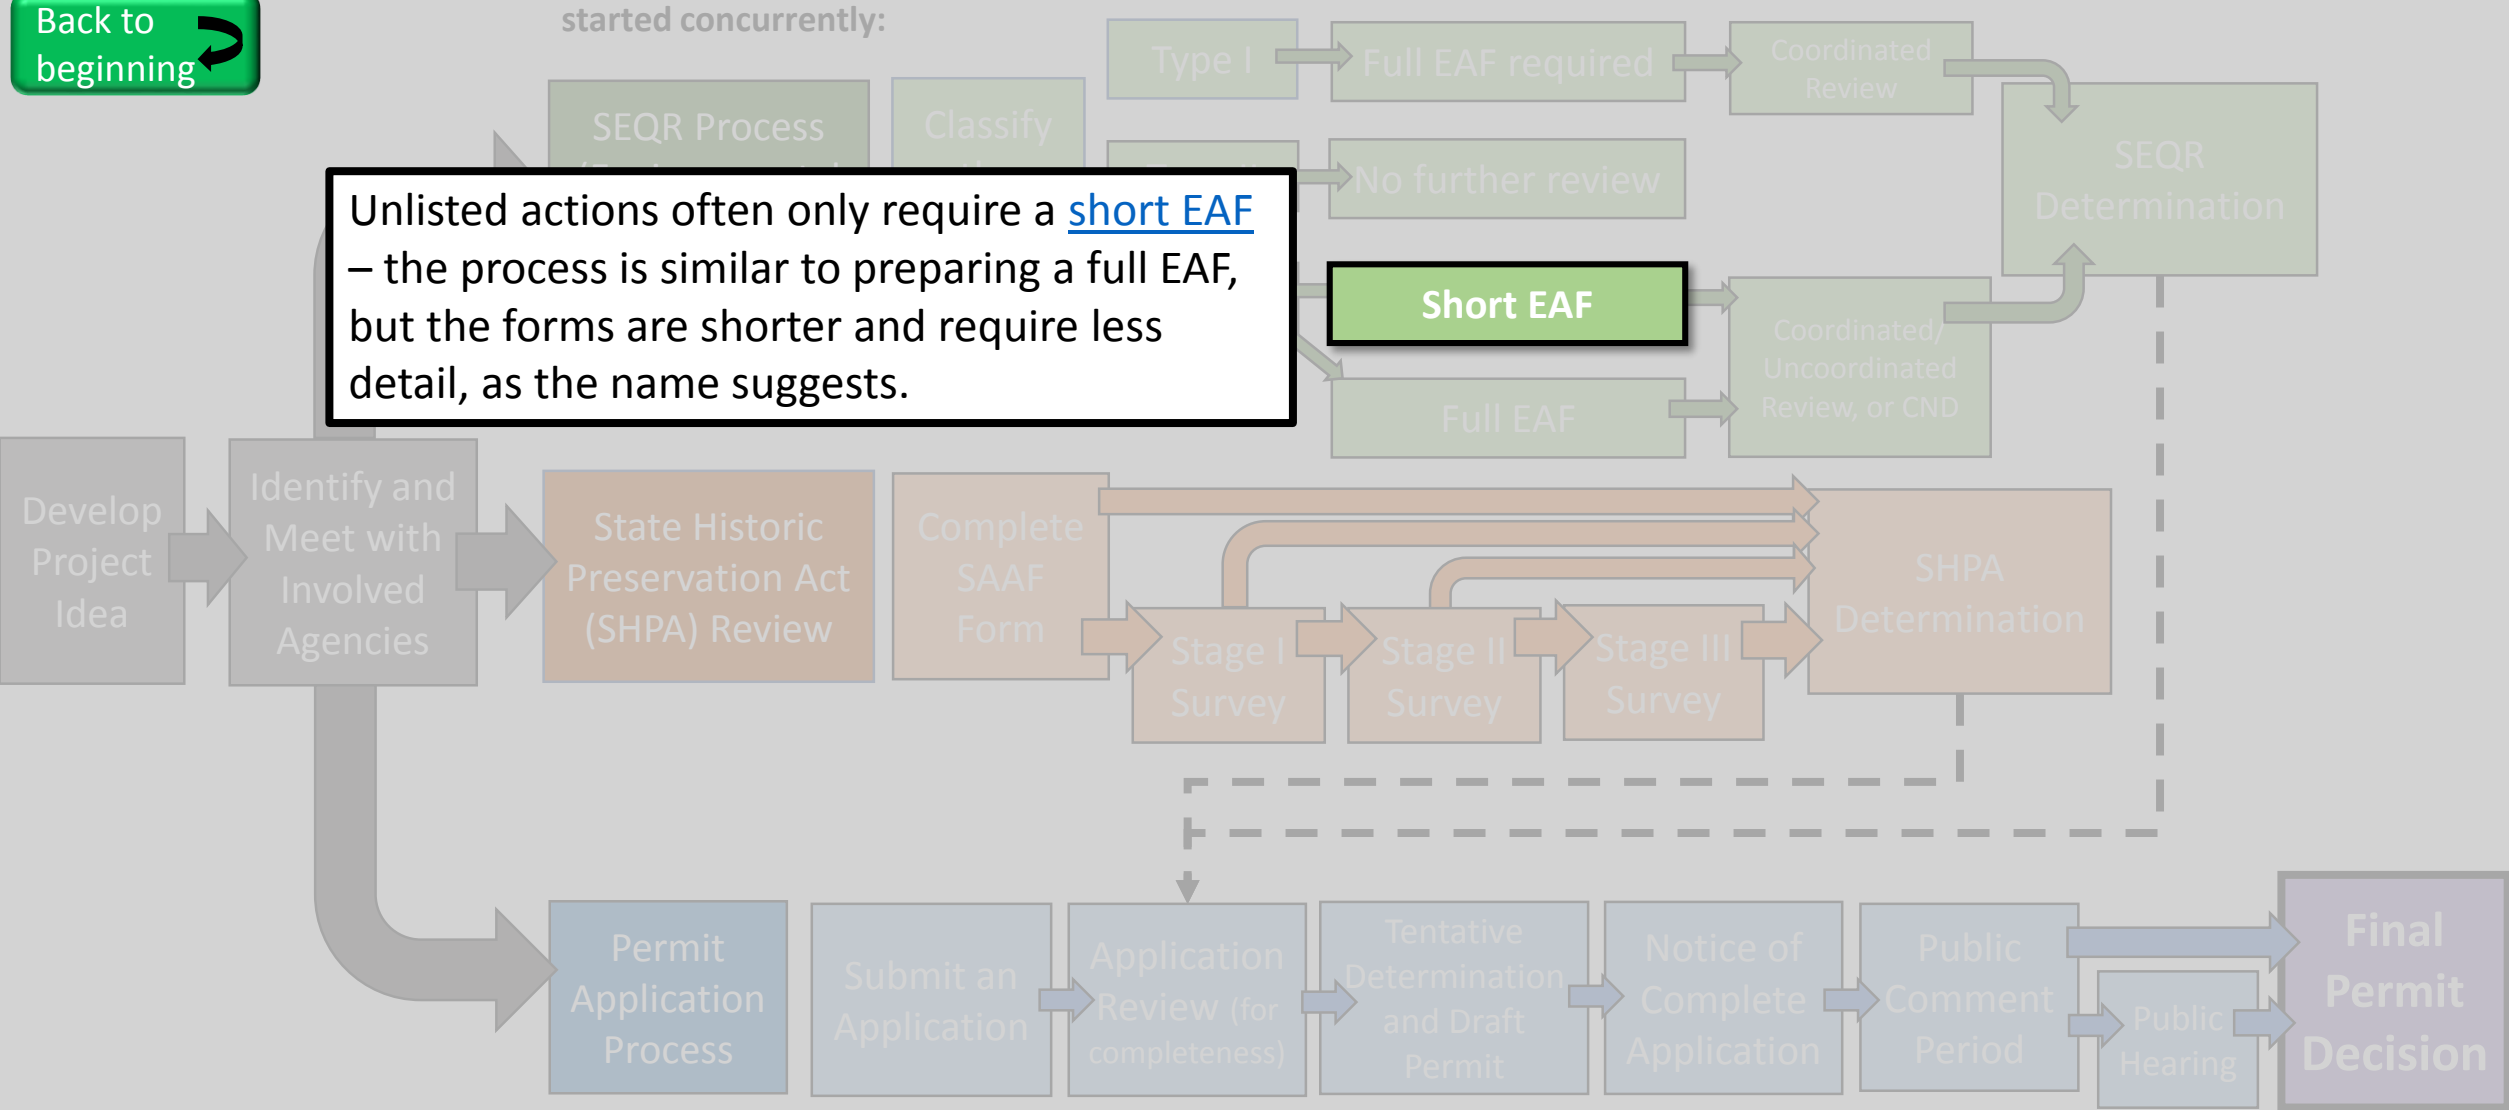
Back to beginning

started concurrently:

SEQR Process

Classify

Type I

Full EAF required

Coordinated Review

No further review

SEQR Determination

Unlisted actions often only require a short EAF – the process is similar to preparing a full EAF, but the forms are shorter and require less detail, as the name suggests.

Short EAF

Coordinated/ Uncoordinated Review, or CND

Full EAF

Develop Project Idea

Identify and Meet with Involved Agencies

State Historic Preservation Act (SHPA) Review

Complete SAAF Form

Stage I Survey

Stage II Survey

Stage III Survey

SHPA Determination

Permit Application Process

Submit an Application

Application Review (for completeness)

Tentative Determination and Draft Permit

Notice of Complete Application

Public Comment Period

Public Hearing

Final Permit Decision